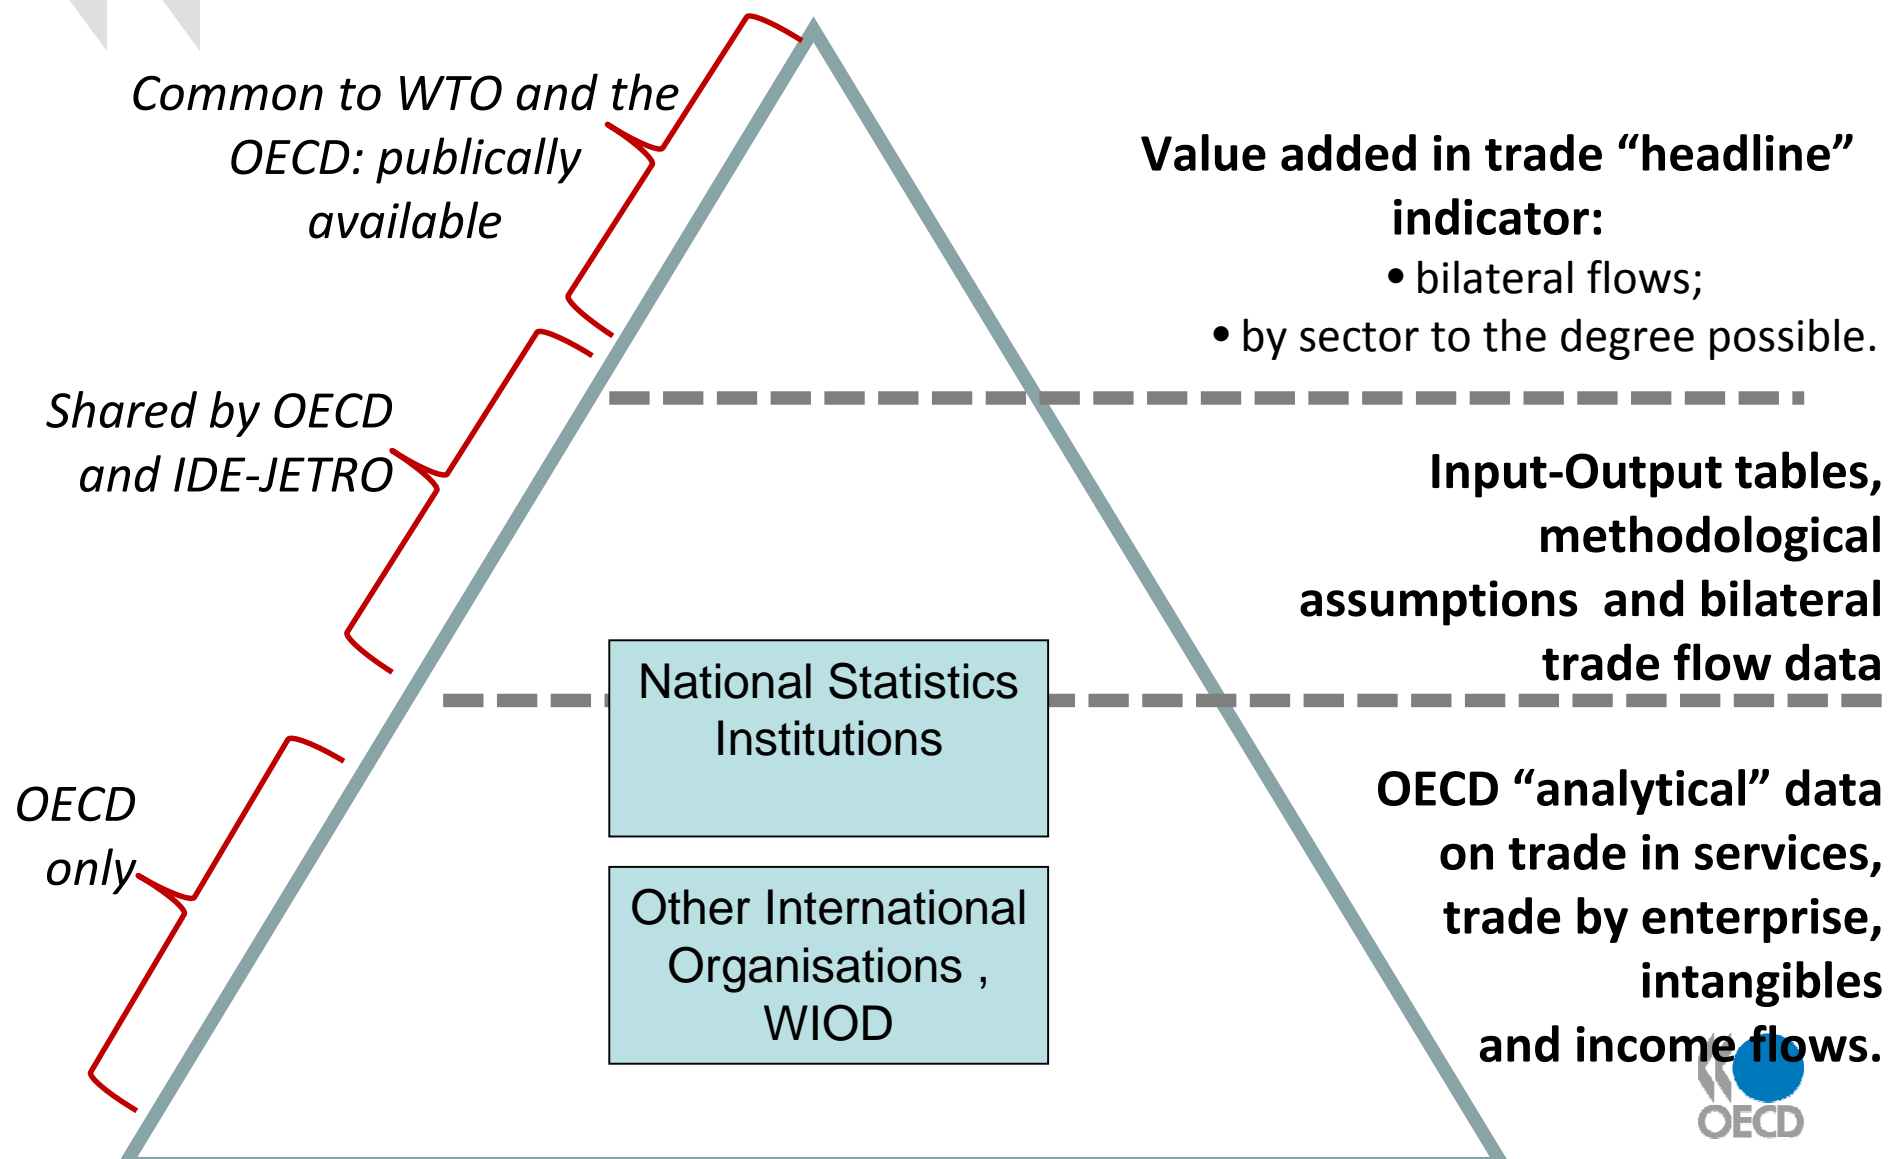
Common to WTO and the OECD: publically available

Shared by OECD and IDE-JETRO

OECD only

Value added in trade “headline” indicator:
• bilateral flows;
• by sector to the degree possible.

Input-Output tables, methodological assumptions and bilateral trade flow data

National Statistics Institutions

Other International Organisations , WIOD

OECD “analytical” data on trade in services, trade by enterprise, intangibles and income flows.

OECD